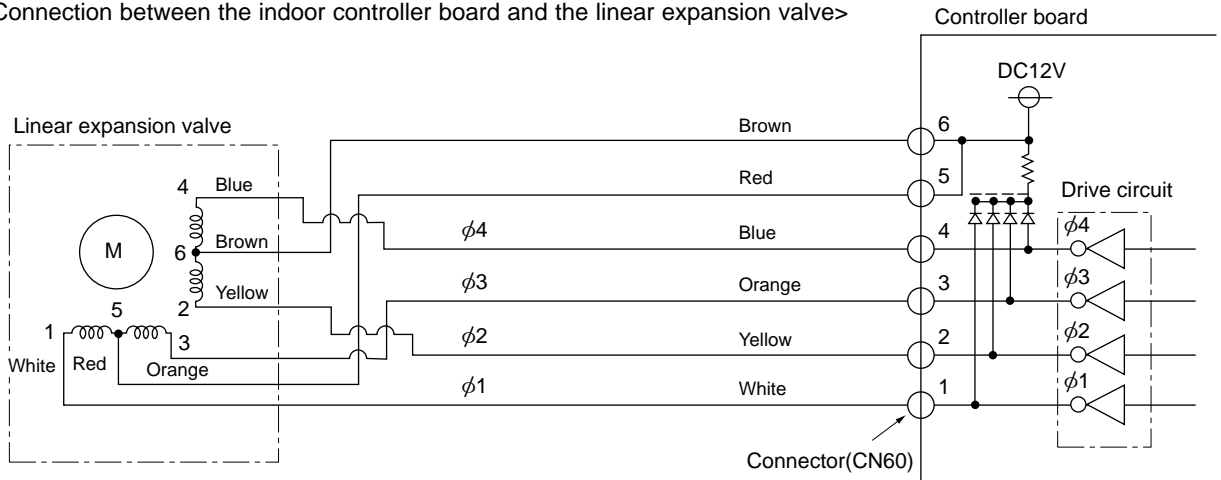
Connection between the indoor controller board and the linear expansion valve>

Controller board

DC12V

Linear expansion valve

Brown

6

Red

5

Drive circuit

4 Blue

M

6 Brown

$\phi4$

Blue

4

$\phi4$

Yellow

2

$\phi3$

Orange

3

$\phi3$

5

1

3

$\phi2$

Yellow

2

$\phi2$

White

Red

Orange

$\phi1$

White

1

$\phi1$

Connector(CN60)